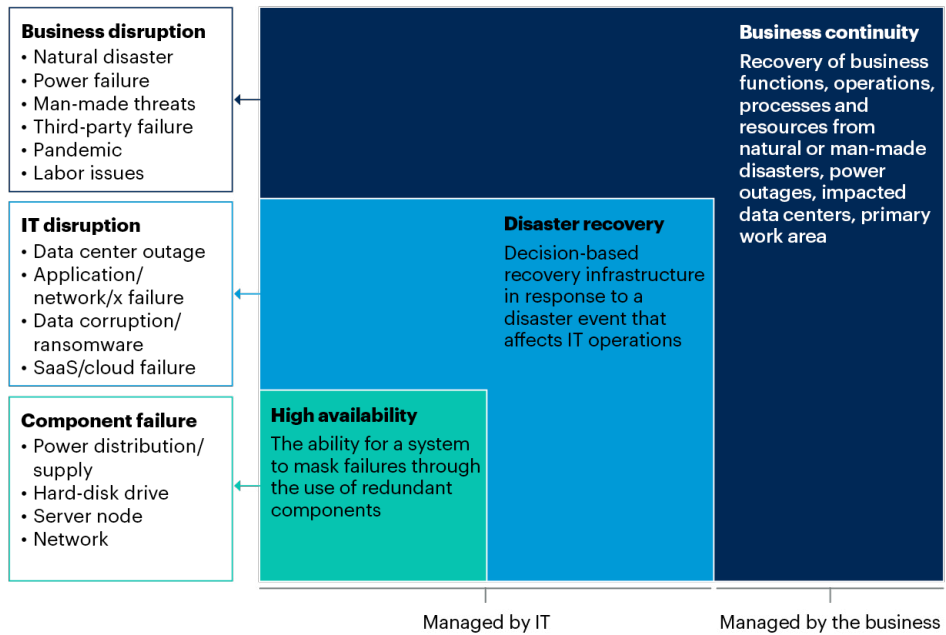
**Business disruption**
• Natural disaster
• Power failure
• Man-made threats
• Third-party failure
• Pandemic
• Labor issues

**IT disruption**
• Data center outage
• Application/network/x failure
• Data corruption/ransomware
• SaaS/cloud failure

**Component failure**
• Power distribution/supply
• Hard-disk drive
• Server node
• Network

**Business continuity**
Recovery of business functions, operations, processes and resources from natural or man-made disasters, power outages, impacted data centers, primary work area

**Disaster recovery**
Decision-based recovery infrastructure in response to a disaster event that affects IT operations

**High availability**
The ability for a system to mask failures through the use of redundant components

Managed by IT

Managed by the business